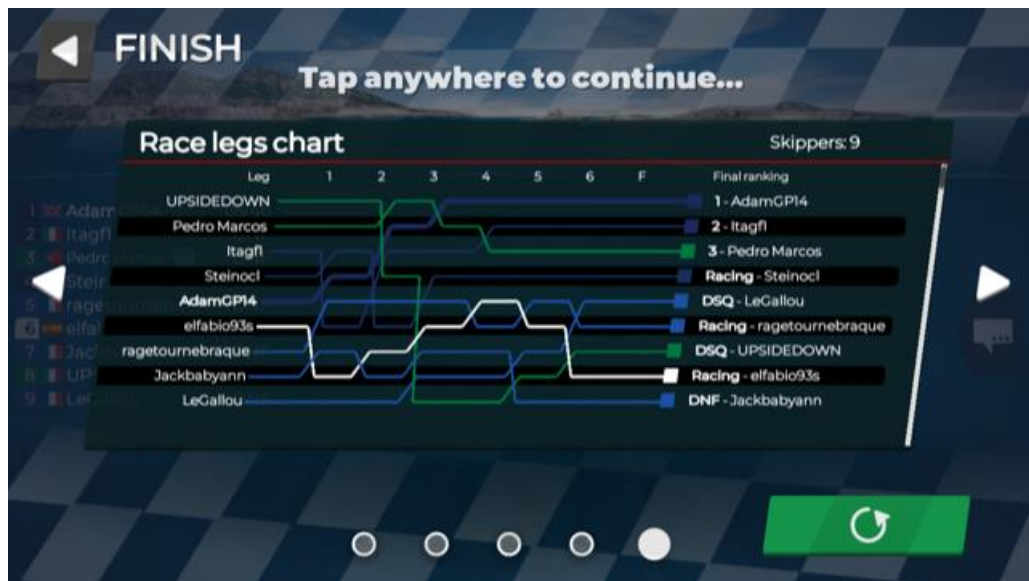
FINISH

Tap anywhere to continue...

Race legs chart

Skippers: 9

| Leg | 1 | 2 | 3 | 4 | 5 | 6 | F | Final ranking |
|---|---|---|---|---|---|---|---|---|
| UPSIDEDOWN | | | | | | | | 1 - AdamGP14 |
| Pedro Marcos | | | | | | | | 2 - Itagfl |
| Itagfl | | | | | | | | 3 - Pedro Marcos |
| Steinocl | | | | | | | | Racing - Steinocl |
| AdamGP14 | | | | | | | | DSQ - LeGallou |
| elfabio93s | | | | | | | | Racing - ragetournebraque |
| ragetournebraque | | | | | | | | DSQ - UPSIDEDOWN |
| Jackbabyann | | | | | | | | Racing - elfabio93s |
| LeGallou | | | | | | | | DNF - Jackbabyann |

1 Adam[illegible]
2 Itagfl
3 Pedro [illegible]
4 Stein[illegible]
5 ragetourne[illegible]
6 elfa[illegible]
7 Jac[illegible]
8 UP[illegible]
9 LeGa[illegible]